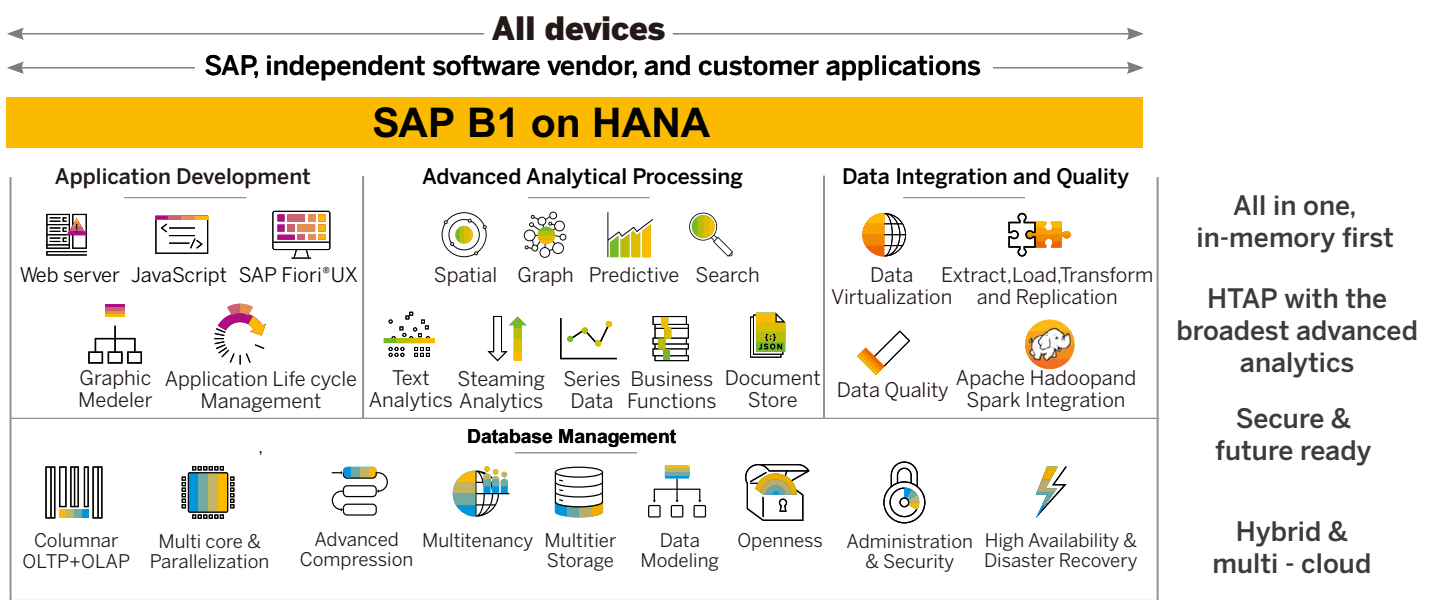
All devices

SAP, independent software vendor, and customer applications

SAP B1 on HANA

Application Development

Web server JavaScript SAP Fiori®UX

Graphic Medeler

Application Life cycle Management

Advanced Analytical Processing

Spatial Graph Predictive Search

Text Analytics

Steaming Analytics

Series Data

Business Functions

Document Store

{;} JSON

Data Integration and Quality

Data Virtualization

Extract,Load,Transform and Replication

Data Quality

Apache Hadoopand Spark Integration

Database Management

Columnar OLTP+OLAP

Multi core & Parallelization

Advanced Compression

Multitenancy

Multitier Storage

Data Modeling

Openness

Administration & Security

High Availability & Disaster Recovery

All in one, in-memory first

HTAP with the broadest advanced analytics

Secure & future ready

Hybrid & multi - cloud